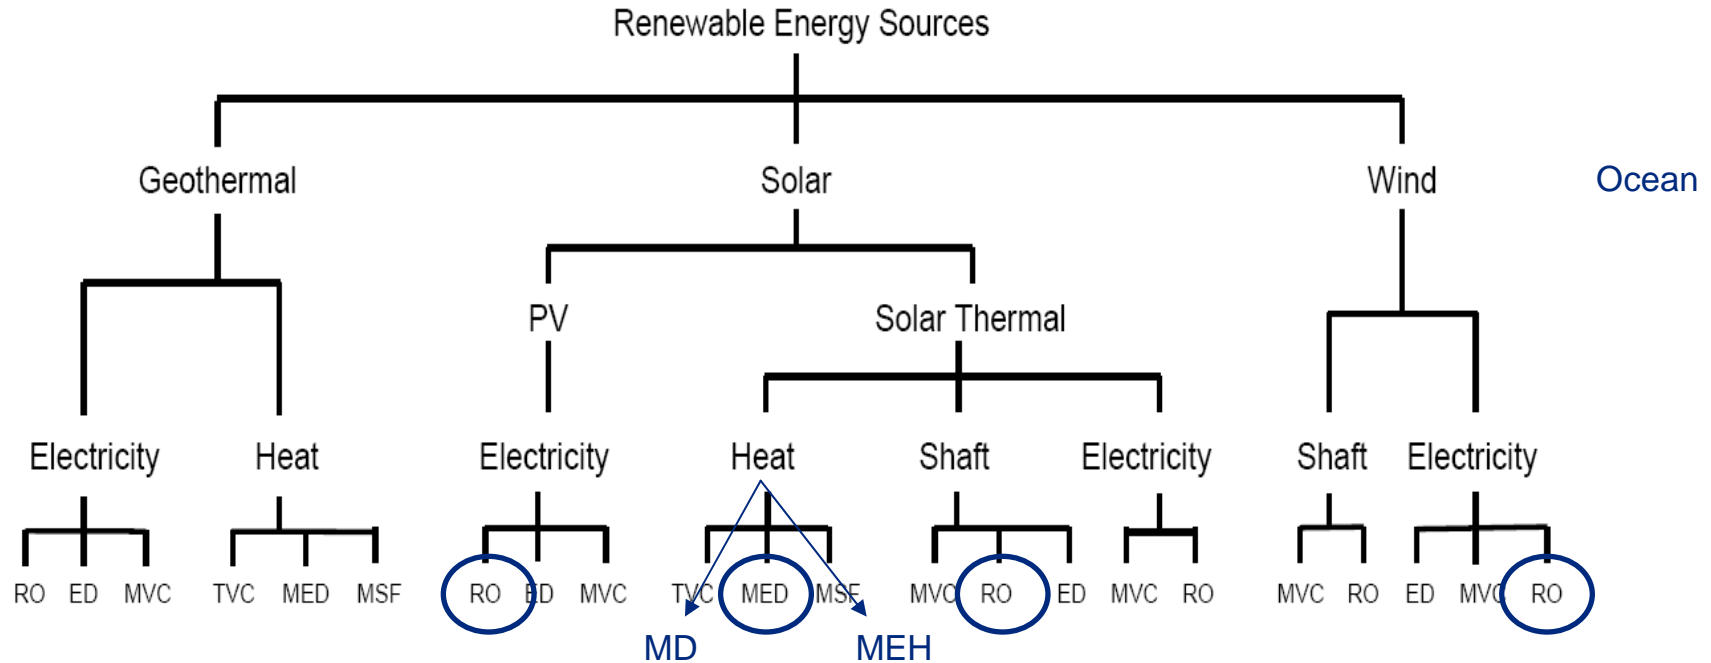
Renewable Energy Sources

Geothermal

Solar

Wind

Ocean

PV

Solar Thermal

Electricity

Heat

Electricity

Heat

Shaft

Electricity

Shaft

Electricity

RO ED MVC

TVC MED MSF

RO ED MVC

TVC MED MSF

MVC RO ED

MVC RO

MVC RO

ED MVC RO

MD

MEH